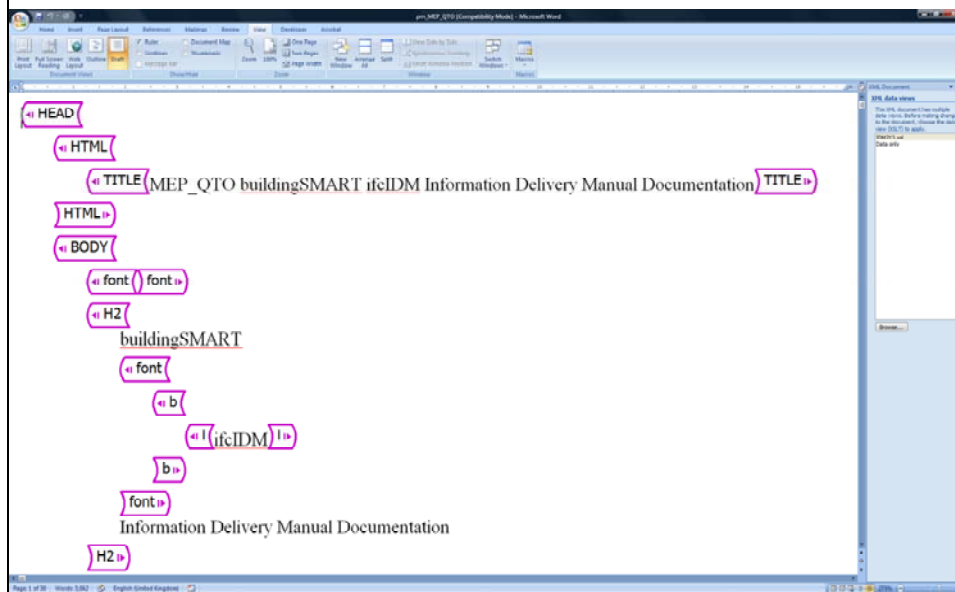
pm_MEP_QTO [Compatibility Mode] - Microsoft Word

Home Insert Page Layout References Mailings Review View Developer Acrobat

Print Layout Full Screen Reading Web Layout Outline Draft
Document Views

Ruler Gridlines Message Bar Document Map Thumbnails
Show/Hide

Zoom 100% One Page Two Pages Page Width
Zoom

New Window Arrange All Split
Window

Switch Windows
Macros
Macros

HEAD
HTML
TITLE MEP_QTO buildingSMART ifcIDM Information Delivery Manual Documentation TITLE
HTML
BODY
font font
H2
buildingSMART
font
b
I ifcIDM I
b
font
Information Delivery Manual Documentation
H2

XML Document
XML data views
The XML document has multiple data views. Before making changes to the document, choose the data view (XSLT) to apply.
Data only
Browse...

Page: 1 of 30 Words: 5,862 English (United Kingdom)